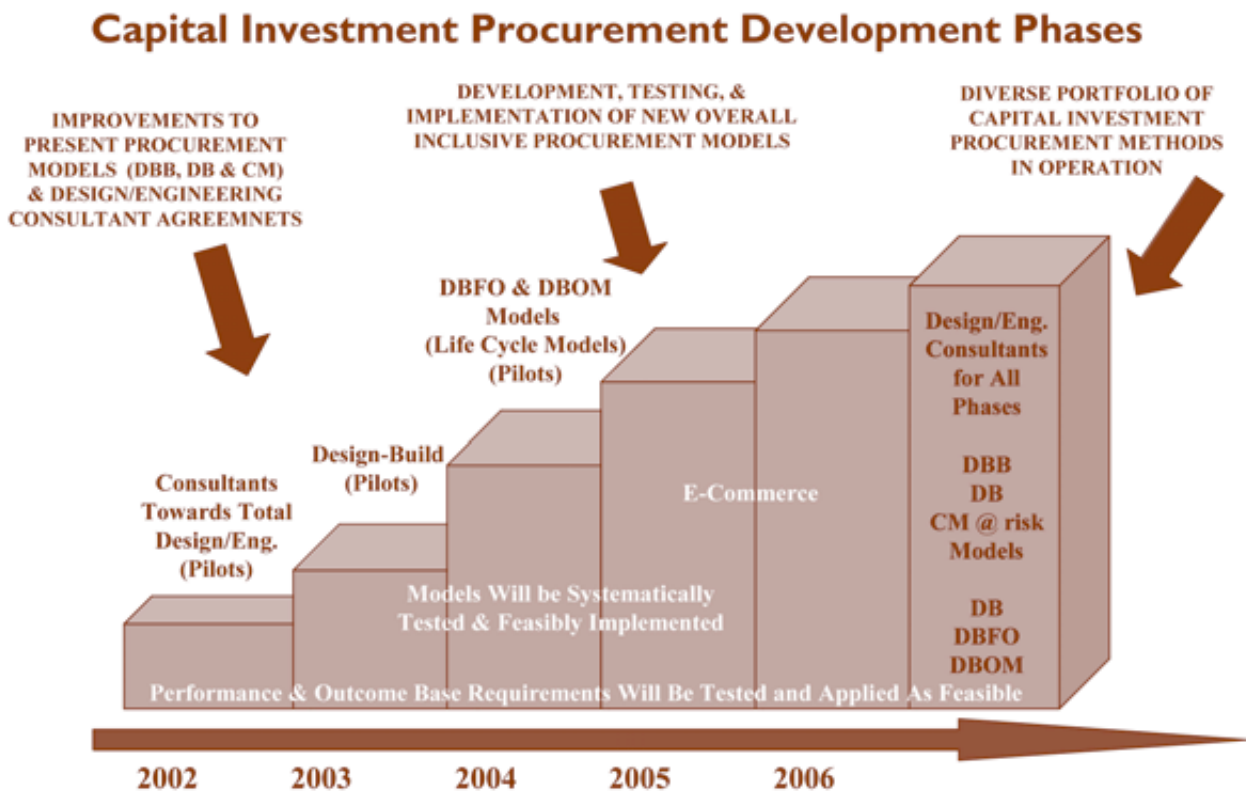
Capital Investment Procurement Development Phases

IMPROVEMENTS TO PRESENT PROCUREMENT MODELS (DBB, DB & CM) & DESIGN/ENGINEERING CONSULTANT AGREEMNETS

DEVELOPMENT, TESTING, & IMPLEMENTATION OF NEW OVERALL INCLUSIVE PROCUREMENT MODELS

DIVERSE PORTFOLIO OF CAPITAL INVESTMENT PROCUREMENT METHODS IN OPERATION

Consultants Towards Total Design/Eng. (Pilots)

Design-Build (Pilots)

DBFO & DBOM Models (Life Cycle Models) (Pilots)

E-Commerce

Design/Eng. Consultants for All Phases

DBB
DB
CM @ risk
Models

DB
DBFO
DBOM

Models Will be Systematically Tested & Feasibly Implemented

Performance & Outcome Base Requirements Will Be Tested and Applied As Feasible

2002
2003
2004
2005
2006